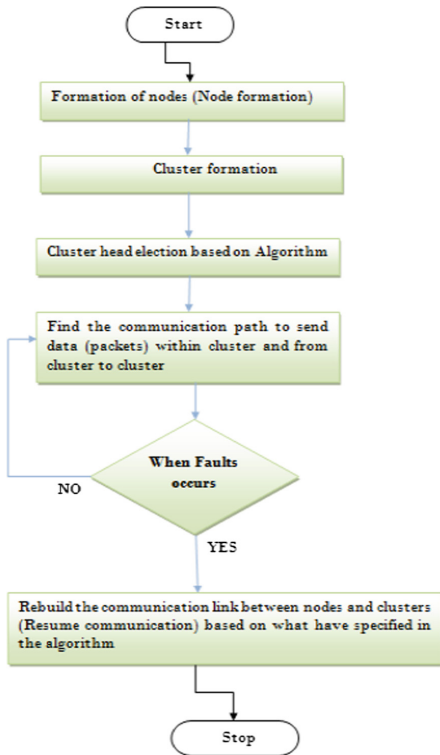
Start

Formation of nodes (Node formation)

Cluster formation

Cluster head election based on Algorithm

Find the communication path to send data (packets) within cluster and from cluster to cluster

When Faults occurs

NO

YES

Rebuild the communication link between nodes and clusters (Resume communication) based on what have specified in the algorithm

Stop